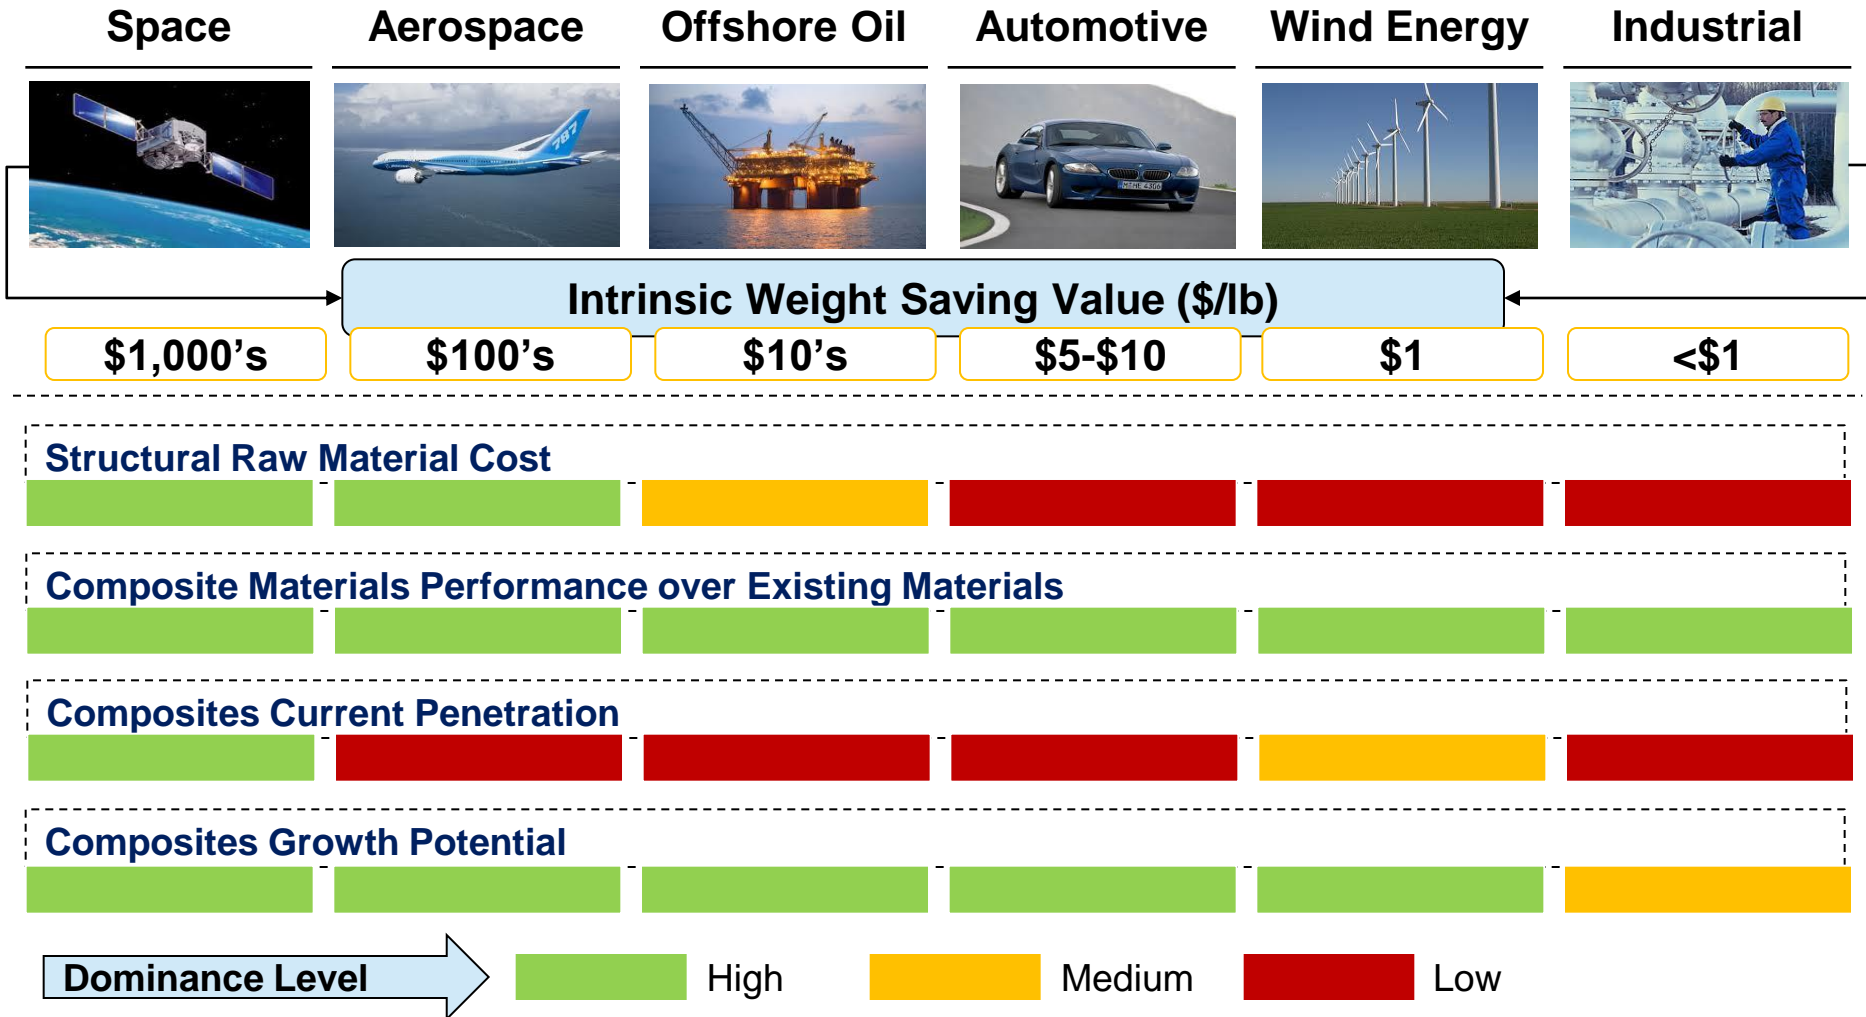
Space Aerospace Offshore Oil Automotive Wind Energy Industrial

Intrinsic Weight Saving Value ($/lb)

$1,000’s $100’s $10’s $5-$10 $1 <$1

Structural Raw Material Cost

Composite Materials Performance over Existing Materials

Composites Current Penetration

Composites Growth Potential

Dominance Level High Medium Low